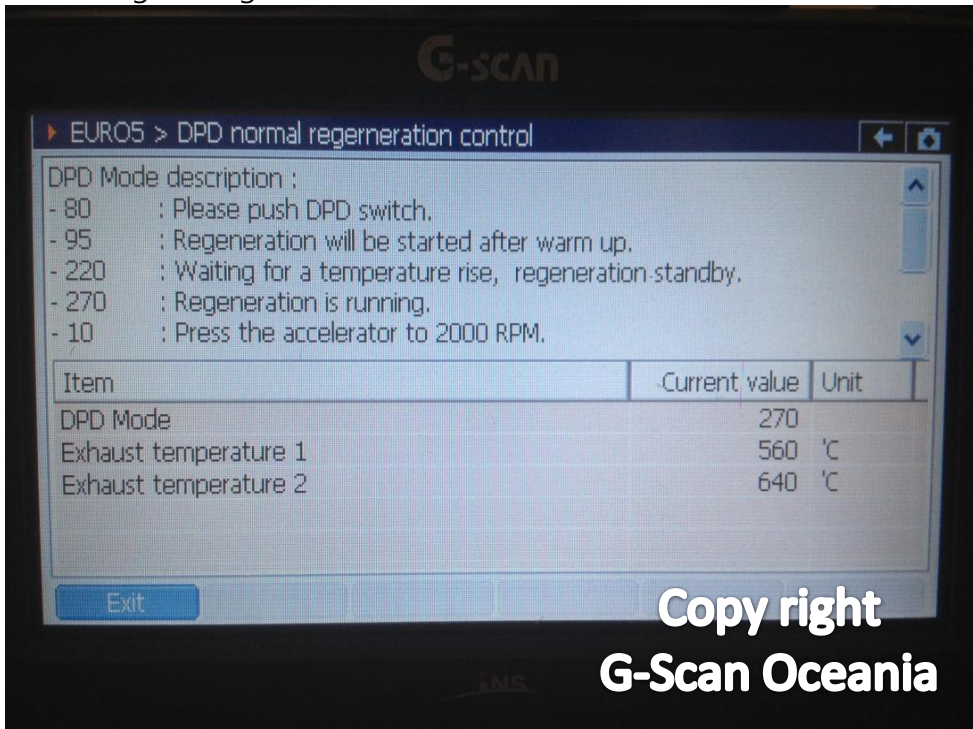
G-SCAN

EURO5 > DPD normal regerneration control

DPD Mode description :
- 80 : Please push DPD switch.
- 95 : Regeneration will be started after warm up.
- 220 : Waiting for a temperature rise, regeneration-standby.
- 270 : Regeneration is running.
- 10 : Press the accelerator to 2000 RPM.

| Item | Current value | Unit |
|---|---|---|
| DPD Mode | 270 | |
| Exhaust temperature 1 | 560 | ℃ |
| Exhaust temperature 2 | 640 | ℃ |

Exit

Copy right
G-Scan Oceania